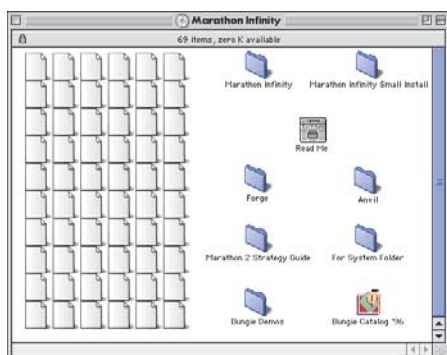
Marathon Infinity

69 items, zero K available

Marathon Infinity

Marathon Infinity Small Install

Read Me

Forge

Anvil

Marathon 2 Strategy Guide

For System Folder

Bungie Demos

Bungie Catalog '96